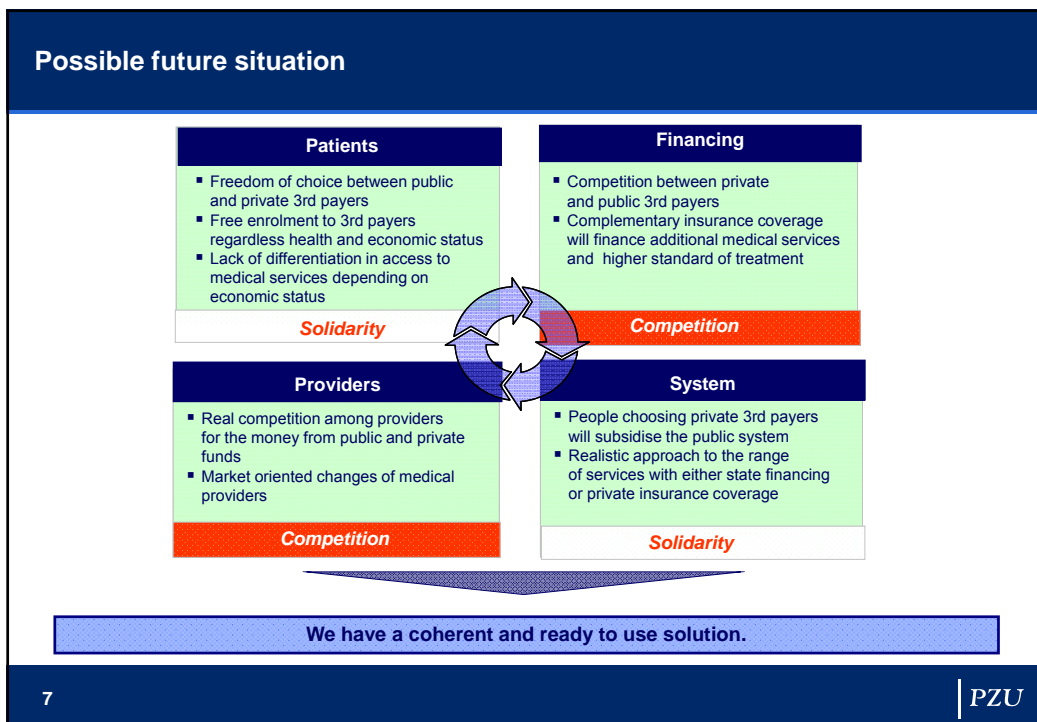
Possible future situation

Patients

- Freedom of choice between public and private 3rd payers
- Free enrolment to 3rd payers regardless health and economic status
- Lack of differentiation in access to medical services depending on economic status

Solidarity

Financing

- Competition between private and public 3rd payers
- Complementary insurance coverage will finance additional medical services and higher standard of treatment

Competition

Providers

- Real competition among providers for the money from public and private funds
- Market oriented changes of medical providers

Competition

System

- People choosing private 3rd payers will subsidise the public system
- Realistic approach to the range of services with either state financing or private insurance coverage

Solidarity

We have a coherent and ready to use solution.

7

PZU